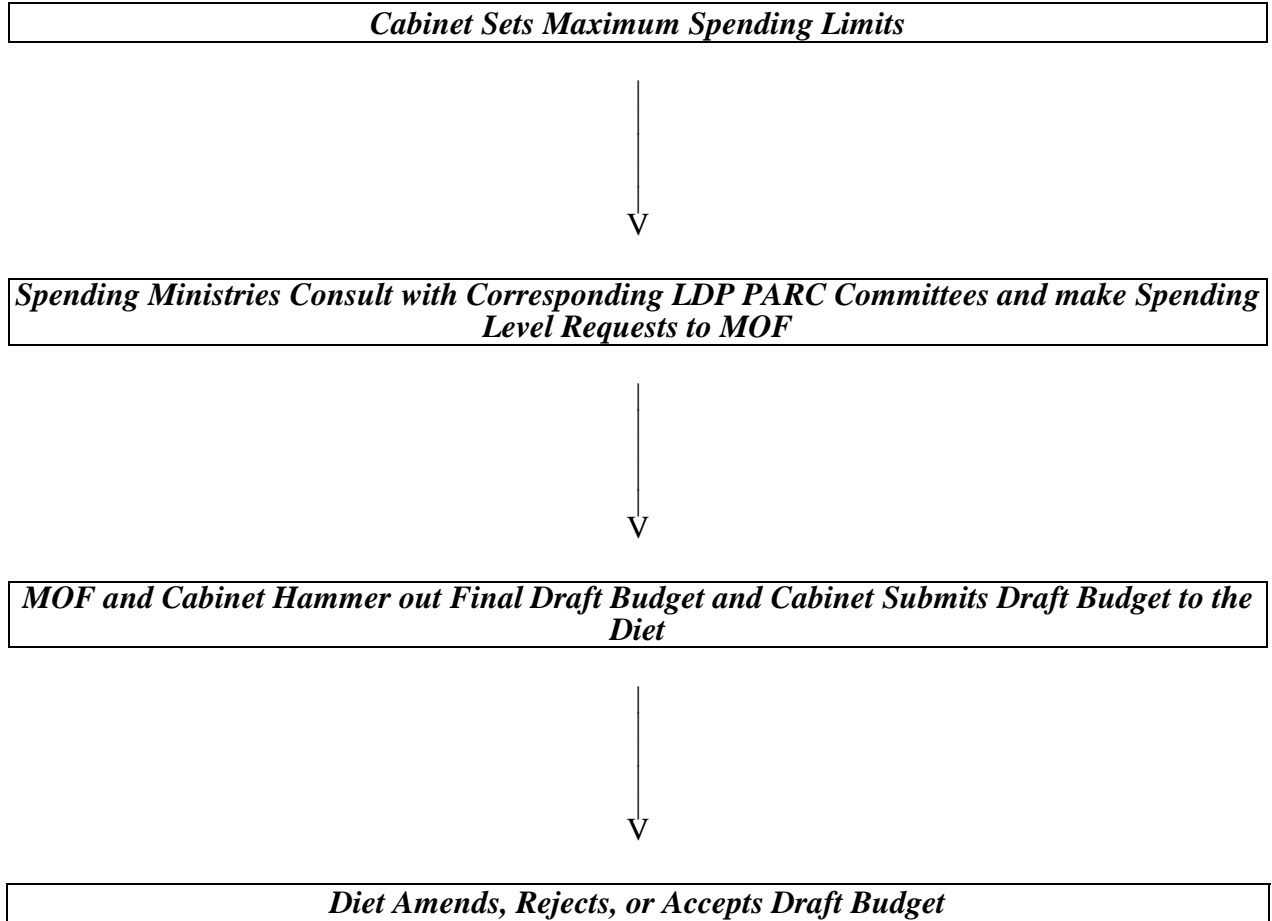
Cabinet Sets Maximum Spending Limits

V

Spending Ministries Consult with Corresponding LDP PARC Committees and make Spending Level Requests to MOF

V

MOF and Cabinet Hammer out Final Draft Budget and Cabinet Submits Draft Budget to the Diet

V

Diet Amends, Rejects, or Accepts Draft Budget